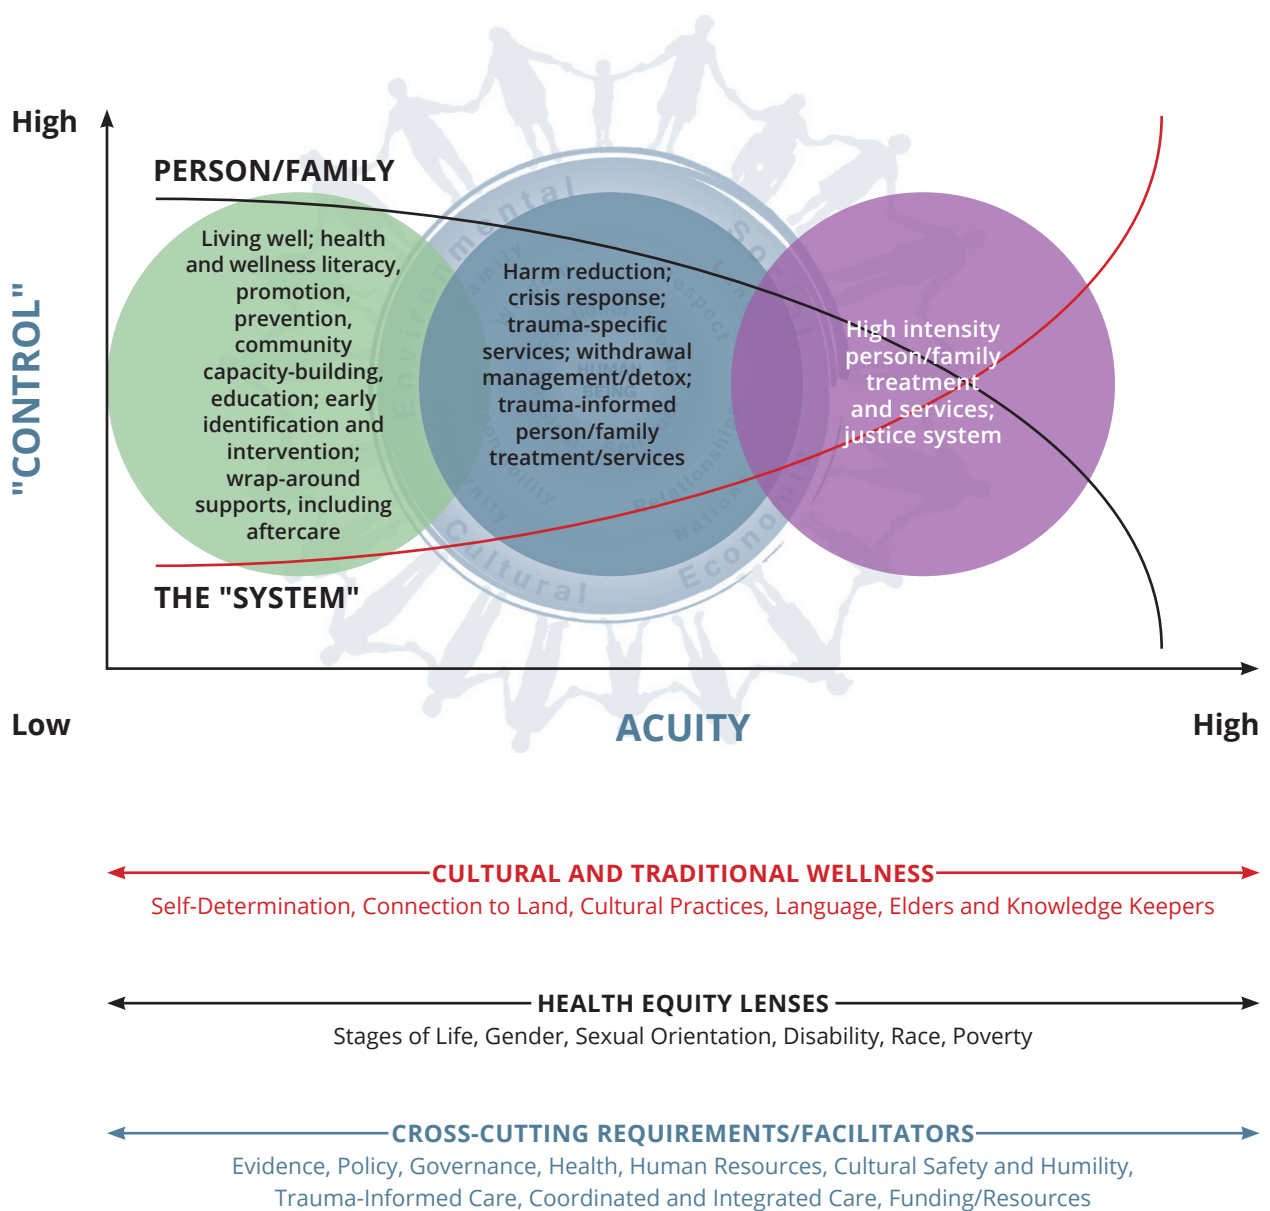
High

"CONTROL"

PERSON/FAMILY

Living well; health and wellness literacy, promotion, prevention, community capacity-building, education; early identification and intervention; wrap-around supports, including aftercare

Harm reduction; crisis response; trauma-specific services; withdrawal management/detox; trauma-informed person/family treatment/services

High intensity person/family treatment and services; justice system

Environmental Social Economic Cultural

THE "SYSTEM"

Low

ACUITY

High

CULTURAL AND TRADITIONAL WELLNESS
Self-Determination, Connection to Land, Cultural Practices, Language, Elders and Knowledge Keepers

HEALTH EQUITY LENSES
Stages of Life, Gender, Sexual Orientation, Disability, Race, Poverty

CROSS-CUTTING REQUIREMENTS/FACILITATORS
Evidence, Policy, Governance, Health, Human Resources, Cultural Safety and Humility, Trauma-Informed Care, Coordinated and Integrated Care, Funding/Resources